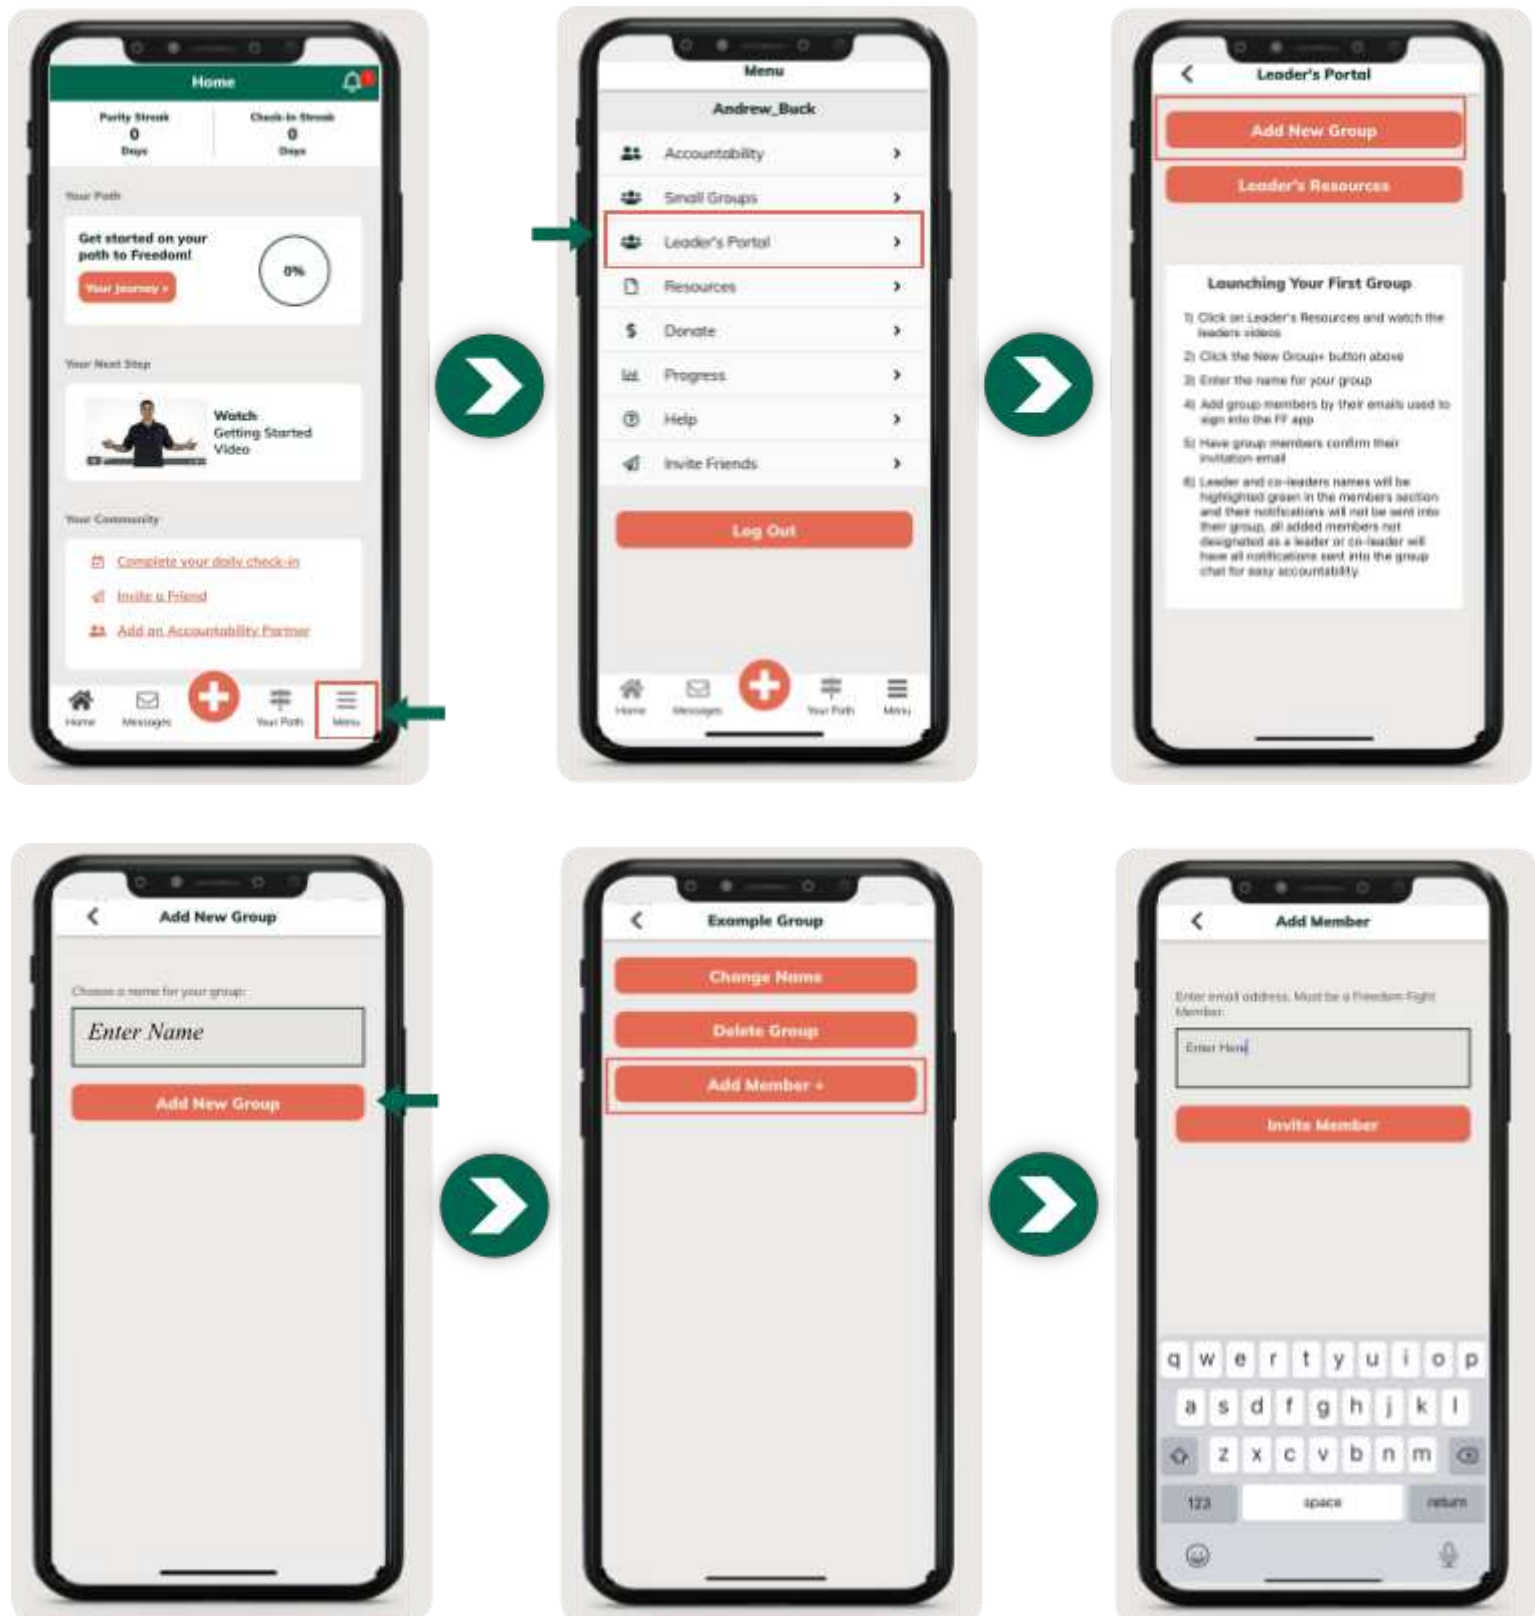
Home

Purity Streak
0
Days

Check-In Streak
0
Days

Your Path

Get started on your path to Freedom!

Your Journey »

0%

Your Next Step

Watch Getting Started Video

Your Community

Complete your daily check-in

Invite a Friend

Add an Accountability Partner

Home
Messages
Your Path
Menu

Menu

Andrew_Buck

Accountability
Small Groups
Leader's Portal
Resources
Donate
Progress
Help
Invite Friends

Log Out

Home
Messages
Your Path
Menu

Leader's Portal

Add New Group

Leader's Resources

Launching Your First Group

1) Click on Leader's Resources and watch the leaders videos

2) Click the New Group+ button above

3) Enter the name for your group

4) Add group members by their emails used to sign into the FF app

5) Have group members confirm their invitation email

6) Leader and co-leaders names will be highlighted green in the members section and their notifications will not be sent into their group, all added members not designated as a leader or co-leader will have all notifications sent into the group chat for easy accountability.

Add New Group

Choose a name for your group:

Enter Name

Add New Group

Example Group

Change Name

Delete Group

Add Member +

Add Member

Enter email address. Must be a Freedom Fight Member:

Enter Here

Invite Member

q w e r t y u i o p
a s d f g h j k l
z x c v b n m
123 space return